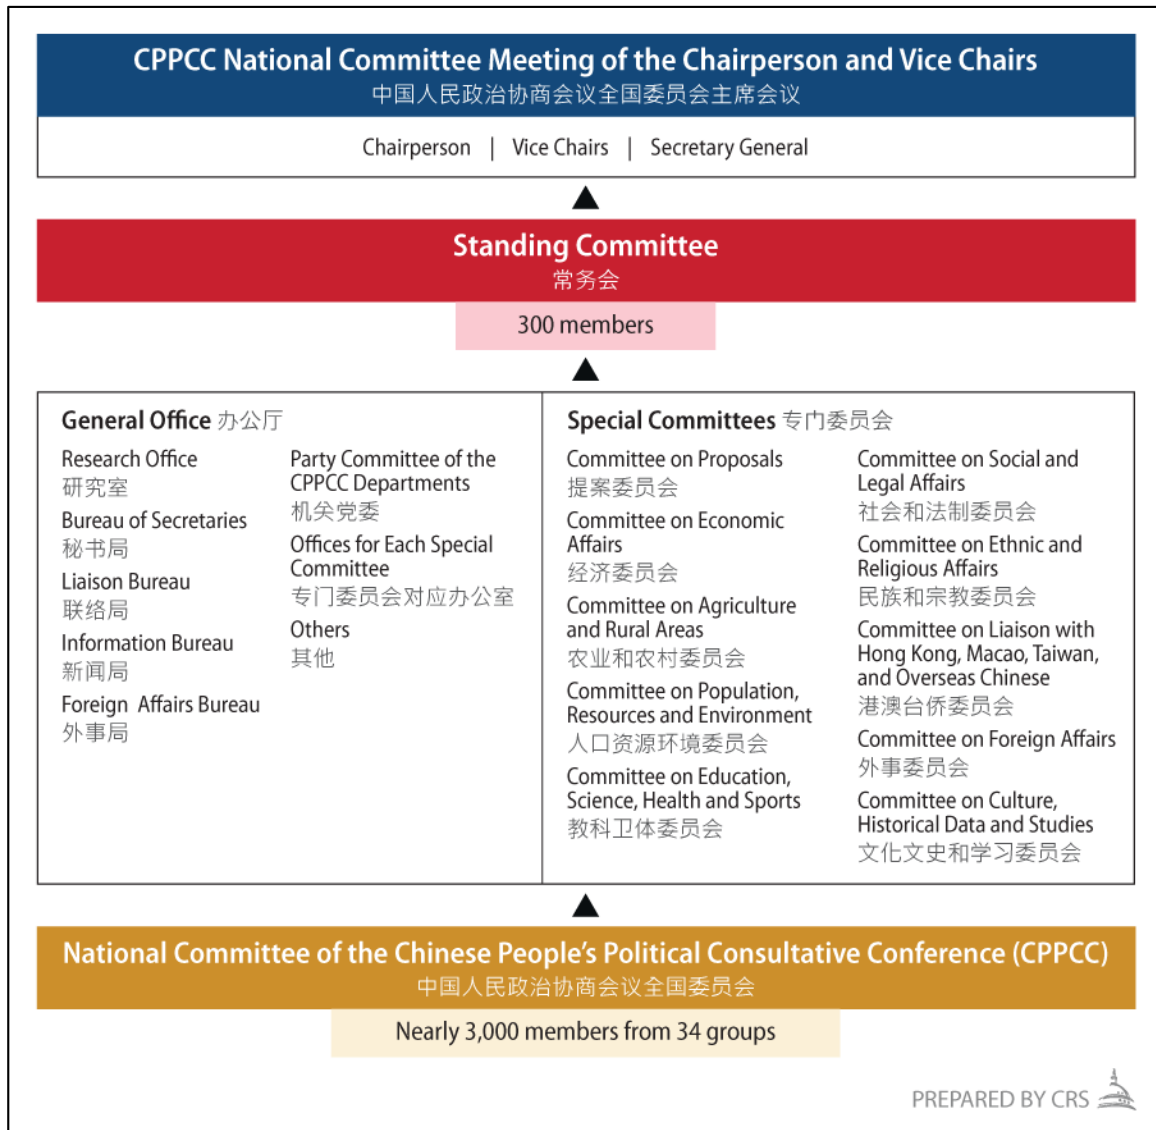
CPPCC National Committee Meeting of the Chairperson and Vice Chairs
中国人民政治协商会议全国委员会主席会议

Chairperson | Vice Chairs | Secretary General

Standing Committee
常务会

300 members

General Office 办公厅

Research Office
研究室

Bureau of Secretaries
秘书局

Liaison Bureau
联络局

Information Bureau
新闻局

Foreign Affairs Bureau
外事局

Party Committee of the CPPCC Departments
机关党委

Offices for Each Special Committee
专门委员会对应办公室

Others
其他

Special Committees 专门委员会

Committee on Proposals
提案委员会

Committee on Economic Affairs
经济委员会

Committee on Agriculture and Rural Areas
农业和农村委员会

Committee on Population, Resources and Environment
人口资源环境委员会

Committee on Education, Science, Health and Sports
教科卫体委员会

Committee on Social and Legal Affairs
社会和法制委员会

Committee on Ethnic and Religious Affairs
民族和宗教委员会

Committee on Liaison with Hong Kong, Macao, Taiwan, and Overseas Chinese
港澳台侨委员会

Committee on Foreign Affairs
外事委员会

Committee on Culture, Historical Data and Studies
文化文史和学习委员会

National Committee of the Chinese People's Political Consultative Conference (CPPCC)
中国人民政治协商会议全国委员会

Nearly 3,000 members from 34 groups

PREPARED BY CRS